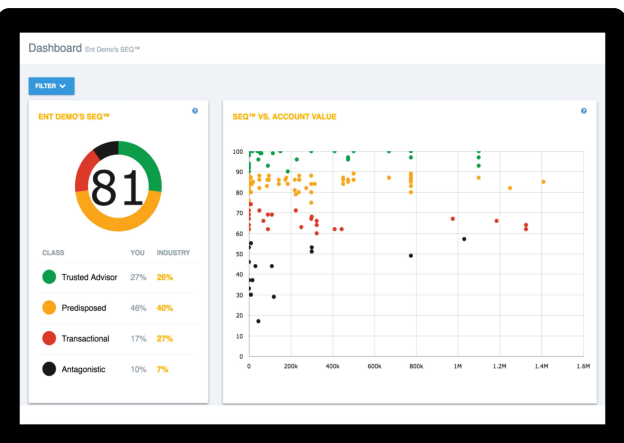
Dashboard Ent Demo's SEQ™

FILTER

ENT DEMO'S SEQ™

81

| CLASS | YOU | INDUSTRY |
|---|---|---|
| Trusted Advisor | 27% | 26% |
| Predisposed | 46% | 40% |
| Transactional | 17% | 27% |
| Antagonistic | 10% | 7% |

SEQ™ VS. ACCOUNT VALUE

100
90
80
70
60
50
40
30
20
10
0

0 200k 400k 600k 800k 1M 1.2M 1.4M 1.6M